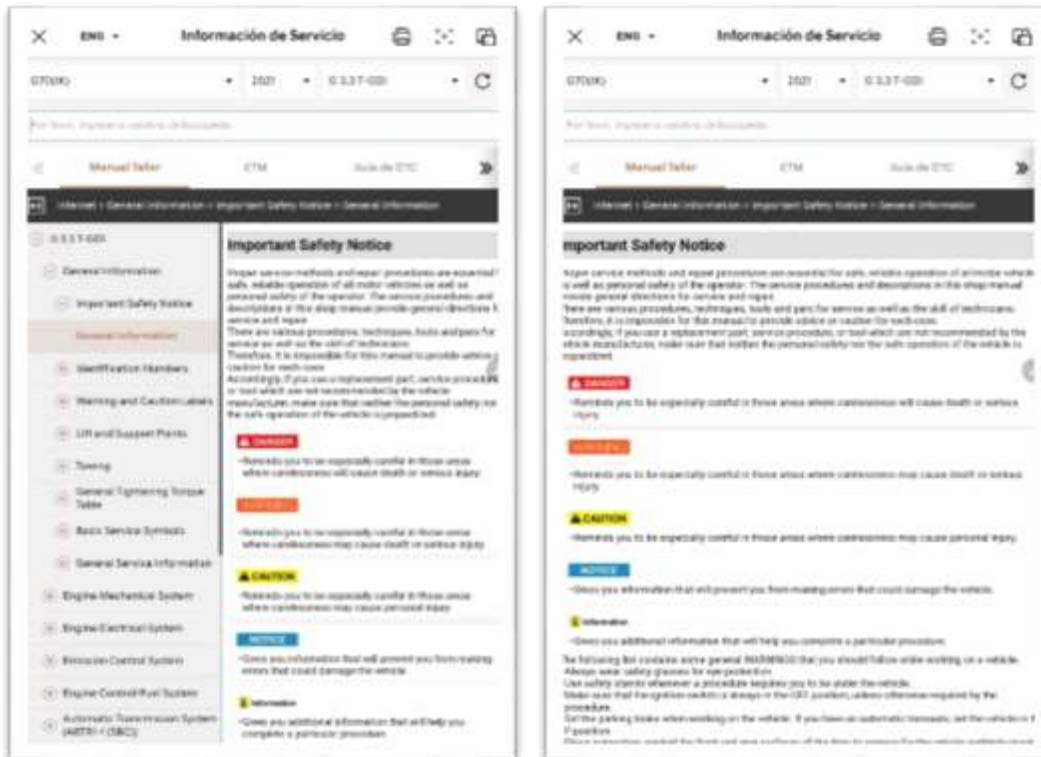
ENG

Información de Servicio

2021

Manual Taller

ETM

Guía de DTC

Important Safety Notice

DANGER

WARNING

CAUTION

NOTICE

Information

General Information

Important Safety Notice

General Information

Identification Numbers

Warning and Caution Labels

Lift and Support Points

Towing

General Tightening Torque Table

Basic Service Symbols

General Service Information

Engine Mechanical System

Engine Electrical System

Emission Control System

Engine Control/Fuel System

Automatic Transmission System

ENG

Información de Servicio

2021

Manual Taller

ETM

Guía de DTC

Important Safety Notice

DANGER

WARNING

CAUTION

NOTICE

Information

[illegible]